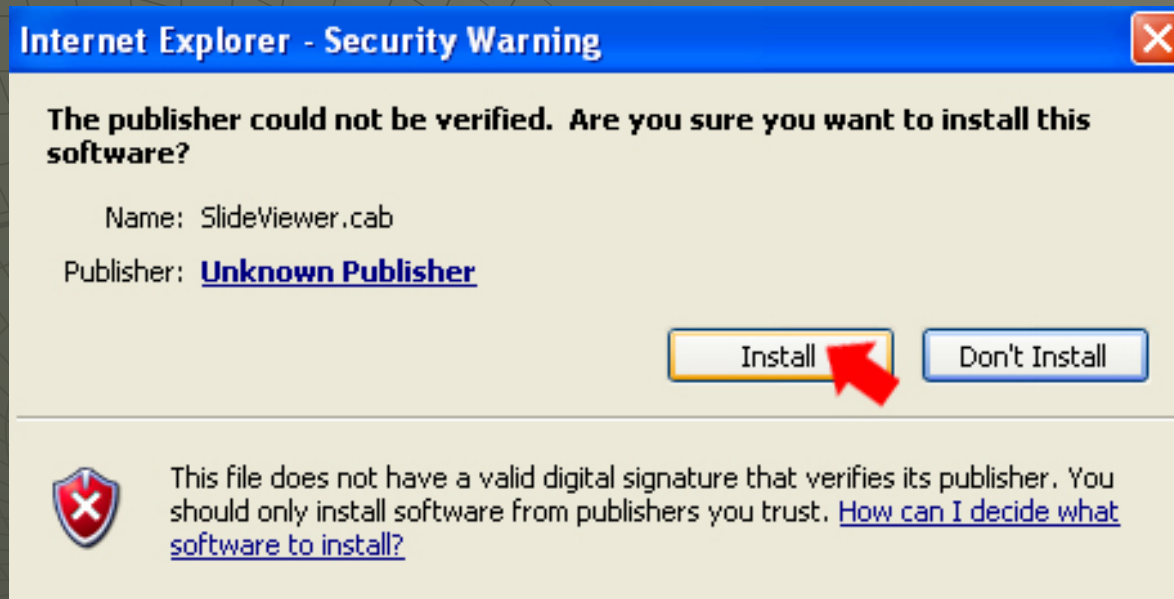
Internet Explorer - Security Warning

The publisher could not be verified. Are you sure you want to install this software?

Name: SlideViewer.cab

Publisher: Unknown Publisher

Install

Don't Install

This file does not have a valid digital signature that verifies its publisher. You should only install software from publishers you trust. How can I decide what software to install?